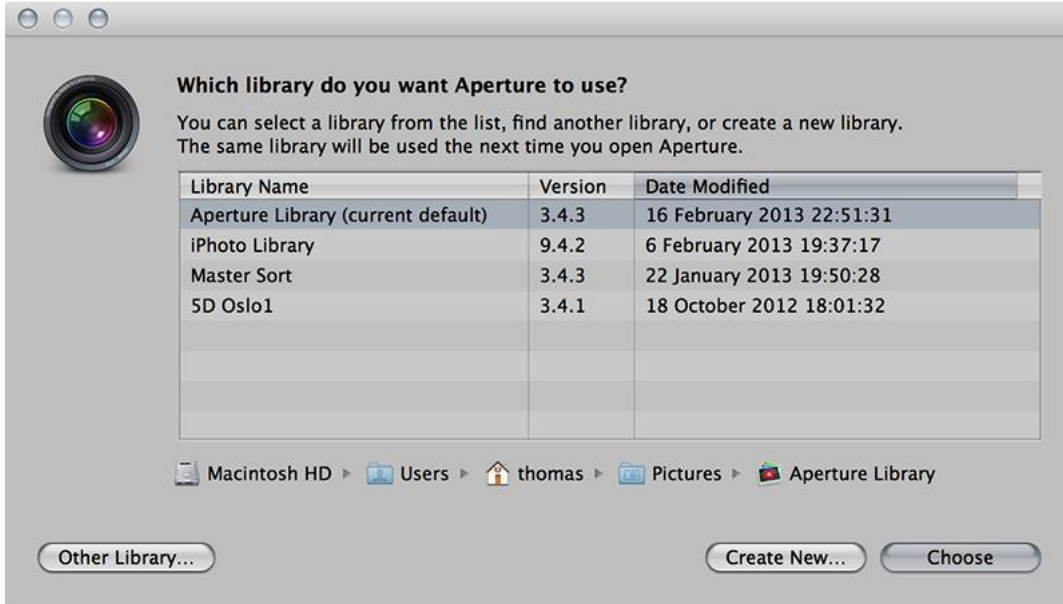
Which library do you want Aperture to use?

You can select a library from the list, find another library, or create a new library. The same library will be used the next time you open Aperture.

| Library Name | Version | Date Modified |
|---|---|---|
| Aperture Library (current default) | 3.4.3 | 16 February 2013 22:51:31 |
| iPhoto Library | 9.4.2 | 6 February 2013 19:37:17 |
| Master Sort | 3.4.3 | 22 January 2013 19:50:28 |
| 5D Oslo1 | 3.4.1 | 18 October 2012 18:01:32 |

Macintosh HD ▸ Users ▸ thomas ▸ Pictures ▸ Aperture Library

Other Library...

Create New...

Choose